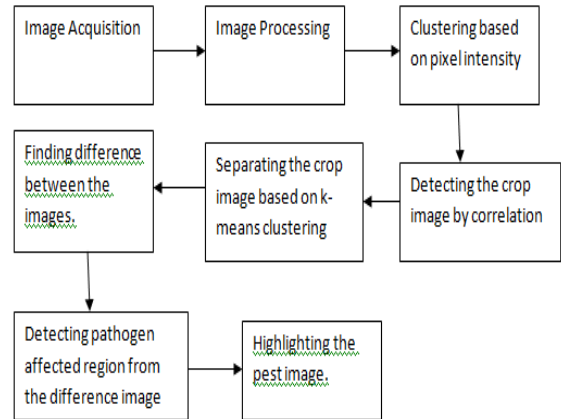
Image Acquisition

Image Processing

Clustering based on pixel intensity

Detecting the crop image by correlation

Separating the crop image based on k-means clustering

Finding difference between the images.

Detecting pathogen affected region from the difference image

Highlighting the pest image.